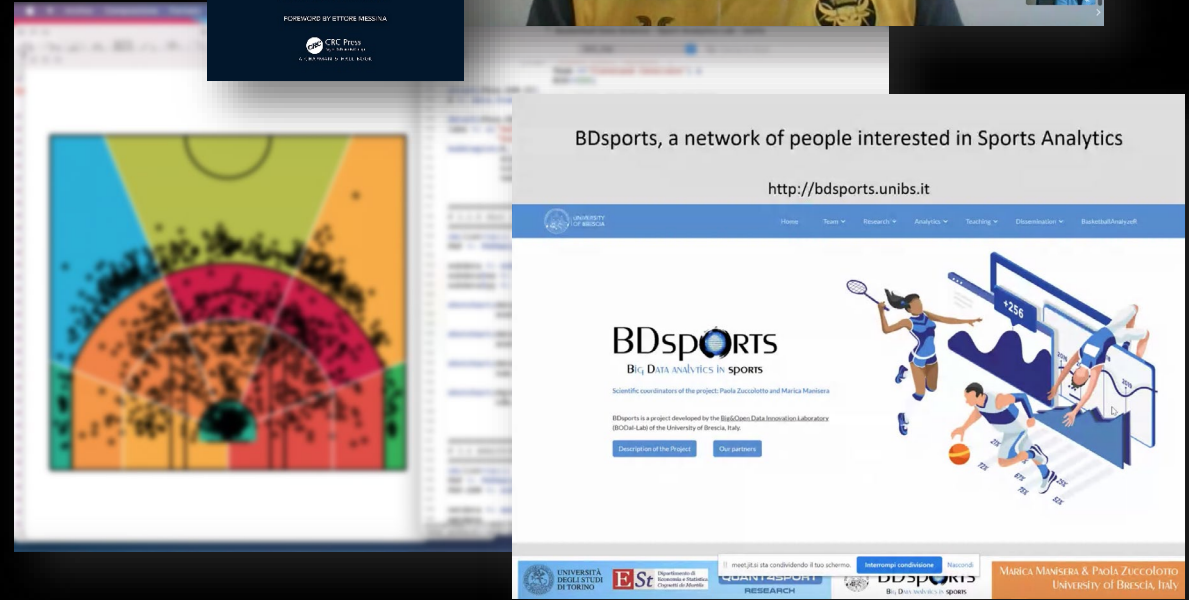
FOREWORD BY ETTORE MESSINA

CRC Press

BDsports, a network of people interested in Sports Analytics

http://bdsports.unibs.it

UNIVERSITY OF BRESCIA

Home Team Research Analytics Teaching Dissemination BasketballAnalyzeR

BDsports

Big Data analytics in sports

Scientific coordinators of the project: Paola Zuccolotto and Marica Manisera

BDsports is a project developed by the Big&Open Data Innovation Laboratory (BODaI-Lab) of the University of Brescia, Italy.

Description of the Project

Our partners

+256

meet.jit.si sta condividendo il tuo schermo.

Interrompi condivisione

Nascondi

UNIVERSITÀ DEGLI STUDI DI TORINO

ESt Dipartimento di Economia e Statistica Cognetti de Martiis

QUANT4SPORT RESEARCH

BDsports Big Data analytics in sports

Marica Manisera & Paola Zuccolotto University of Brescia, Italy